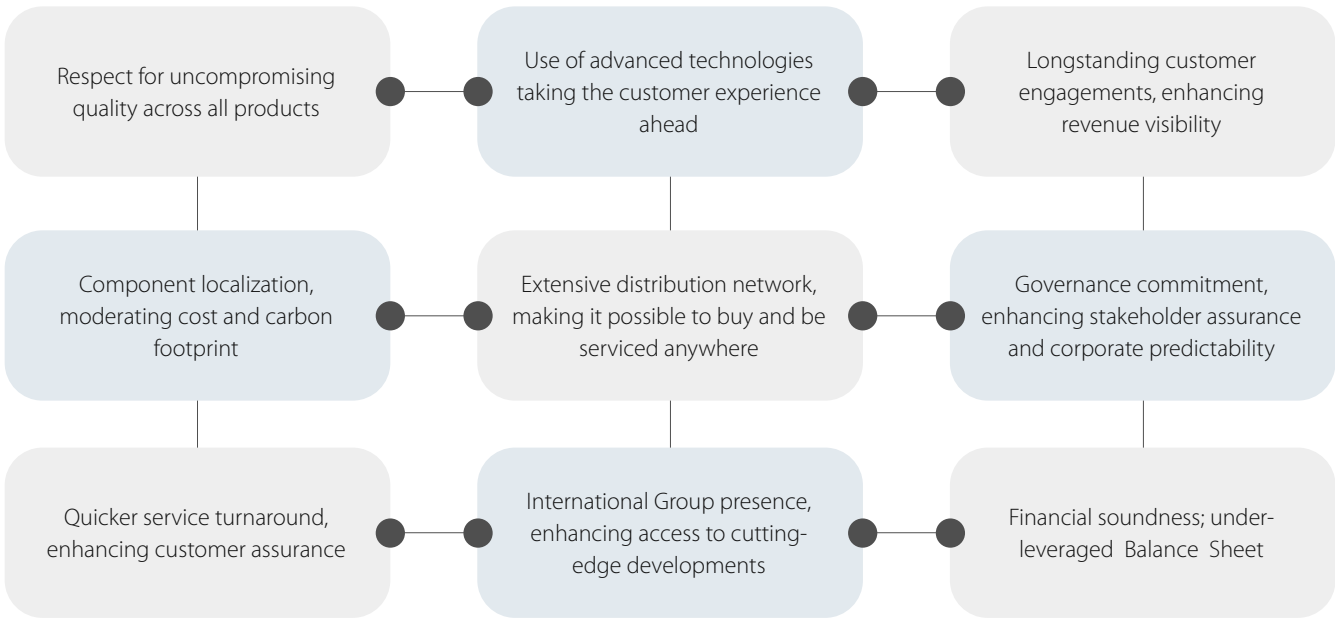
Respect for uncompromising quality across all products

Use of advanced technologies taking the customer experience ahead

Longstanding customer engagements, enhancing revenue visibility

Component localization, moderating cost and carbon footprint

Extensive distribution network, making it possible to buy and be serviced anywhere

Governance commitment, enhancing stakeholder assurance and corporate predictability

Quicker service turnaround, enhancing customer assurance

International Group presence, enhancing access to cutting-edge developments

Financial soundness; under-leveraged Balance Sheet